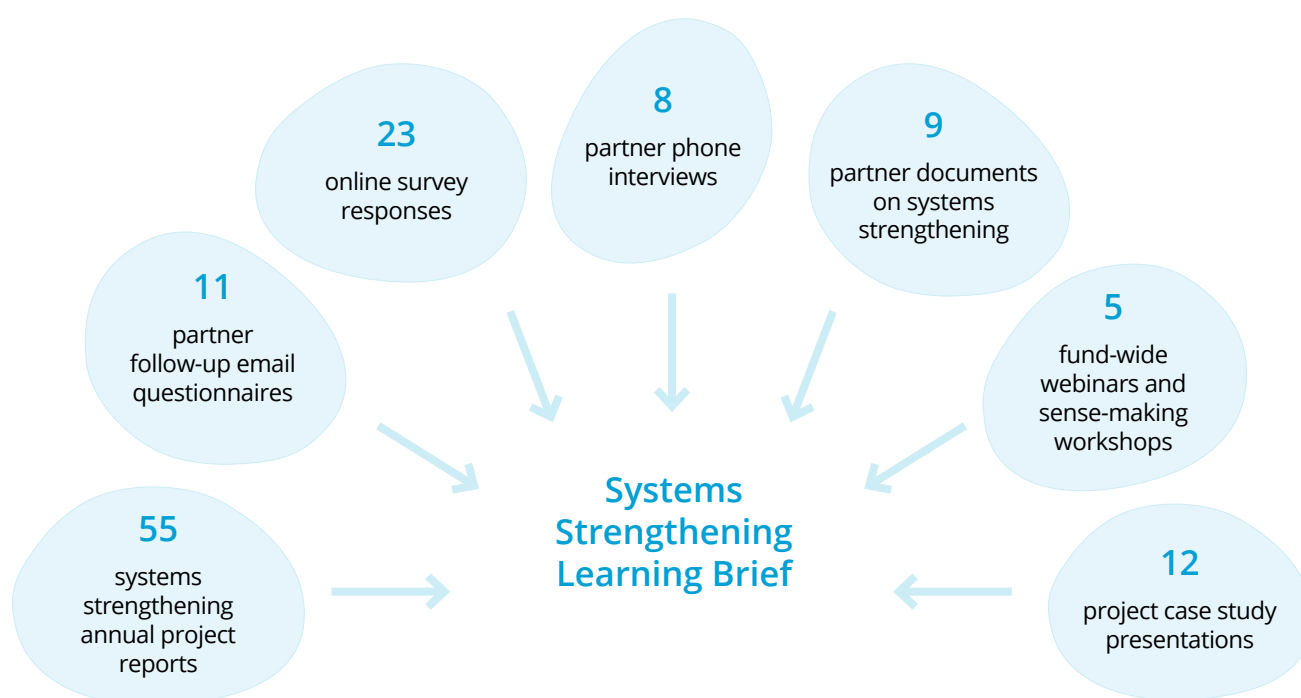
8
partner phone interviews

23
online survey responses

9
partner documents on systems strengthening

11
partner follow-up email questionnaires

5
fund-wide webinars and sense-making workshops

Systems Strengthening Learning Brief

55
systems strengthening annual project reports

12
project case study presentations